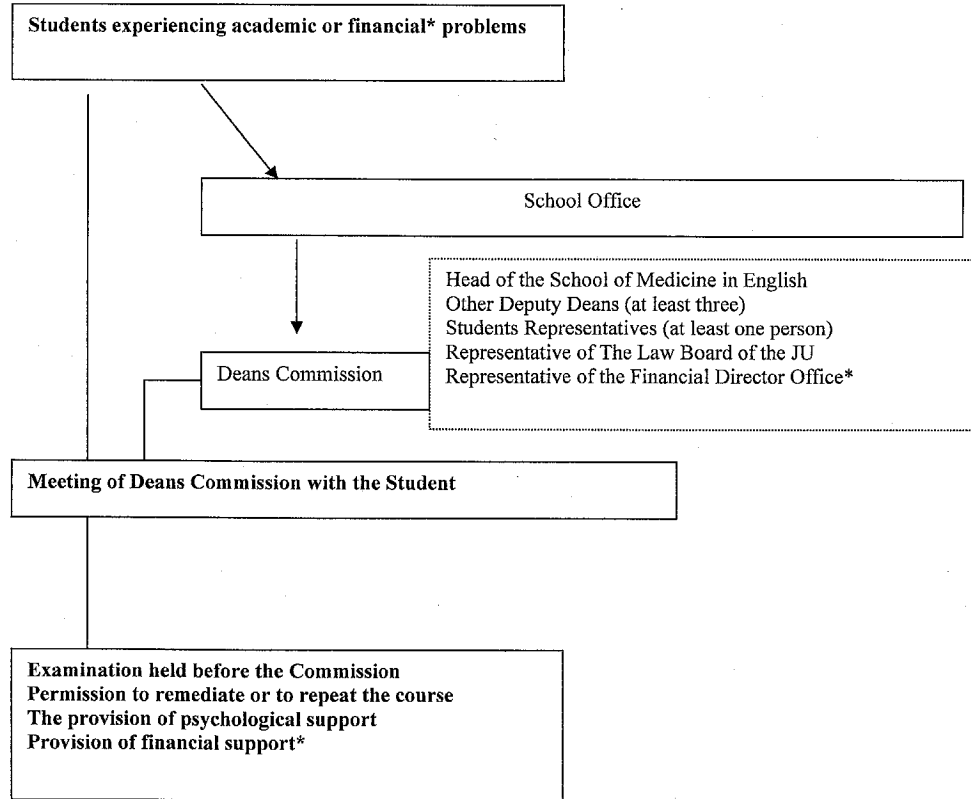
**Students experiencing academic or financial* problems**

School Office

Head of the School of Medicine in English
Other Deputy Deans (at least three)
Students Representatives (at least one person)
Representative of The Law Board of the JU
Representative of the Financial Director Office*

Deans Commission

**Meeting of Deans Commission with the Student**

**Examination held before the Commission**
**Permission to remediate or to repeat the course**
**The provision of psychological support**
**Provision of financial support***